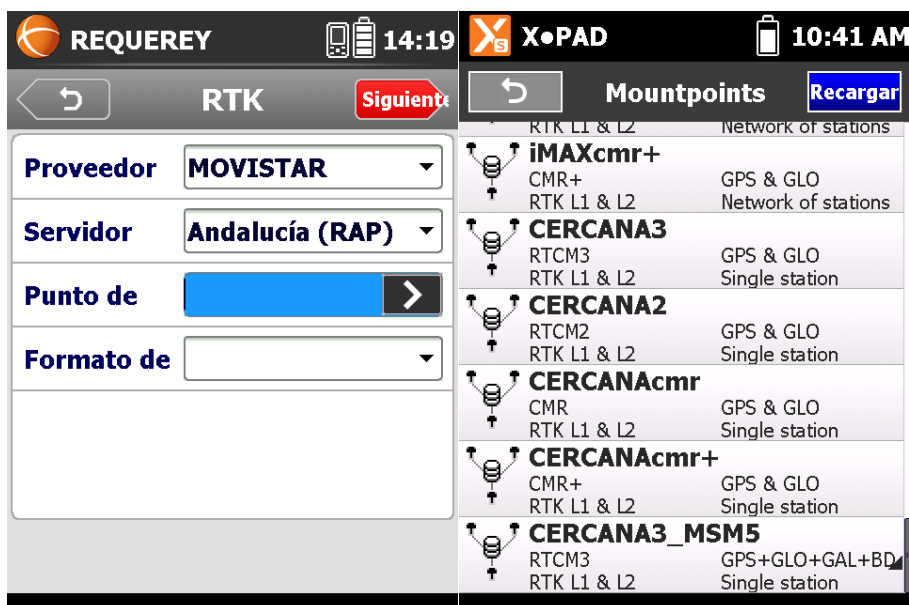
REQUEREY 14:19

RTK

Siguient

Proveedor MOVISTAR

Servidor Andalucía (RAP)

Punto de

Formato de

X●PAD 10:41 AM

Mountpoints

Recargar

RTK L1 & L2 Network of stations

iMAXcmr+
CMR+ GPS & GLO
RTK L1 & L2 Network of stations

CERCANA3
RTCM3 GPS & GLO
RTK L1 & L2 Single station

CERCANA2
RTCM2 GPS & GLO
RTK L1 & L2 Single station

CERCANAcmr
CMR GPS & GLO
RTK L1 & L2 Single station

CERCANAcmr+
CMR+ GPS & GLO
RTK L1 & L2 Single station

CERCANA3_MSM5
RTCM3 GPS+GLO+GAL+BD
RTK L1 & L2 Single station